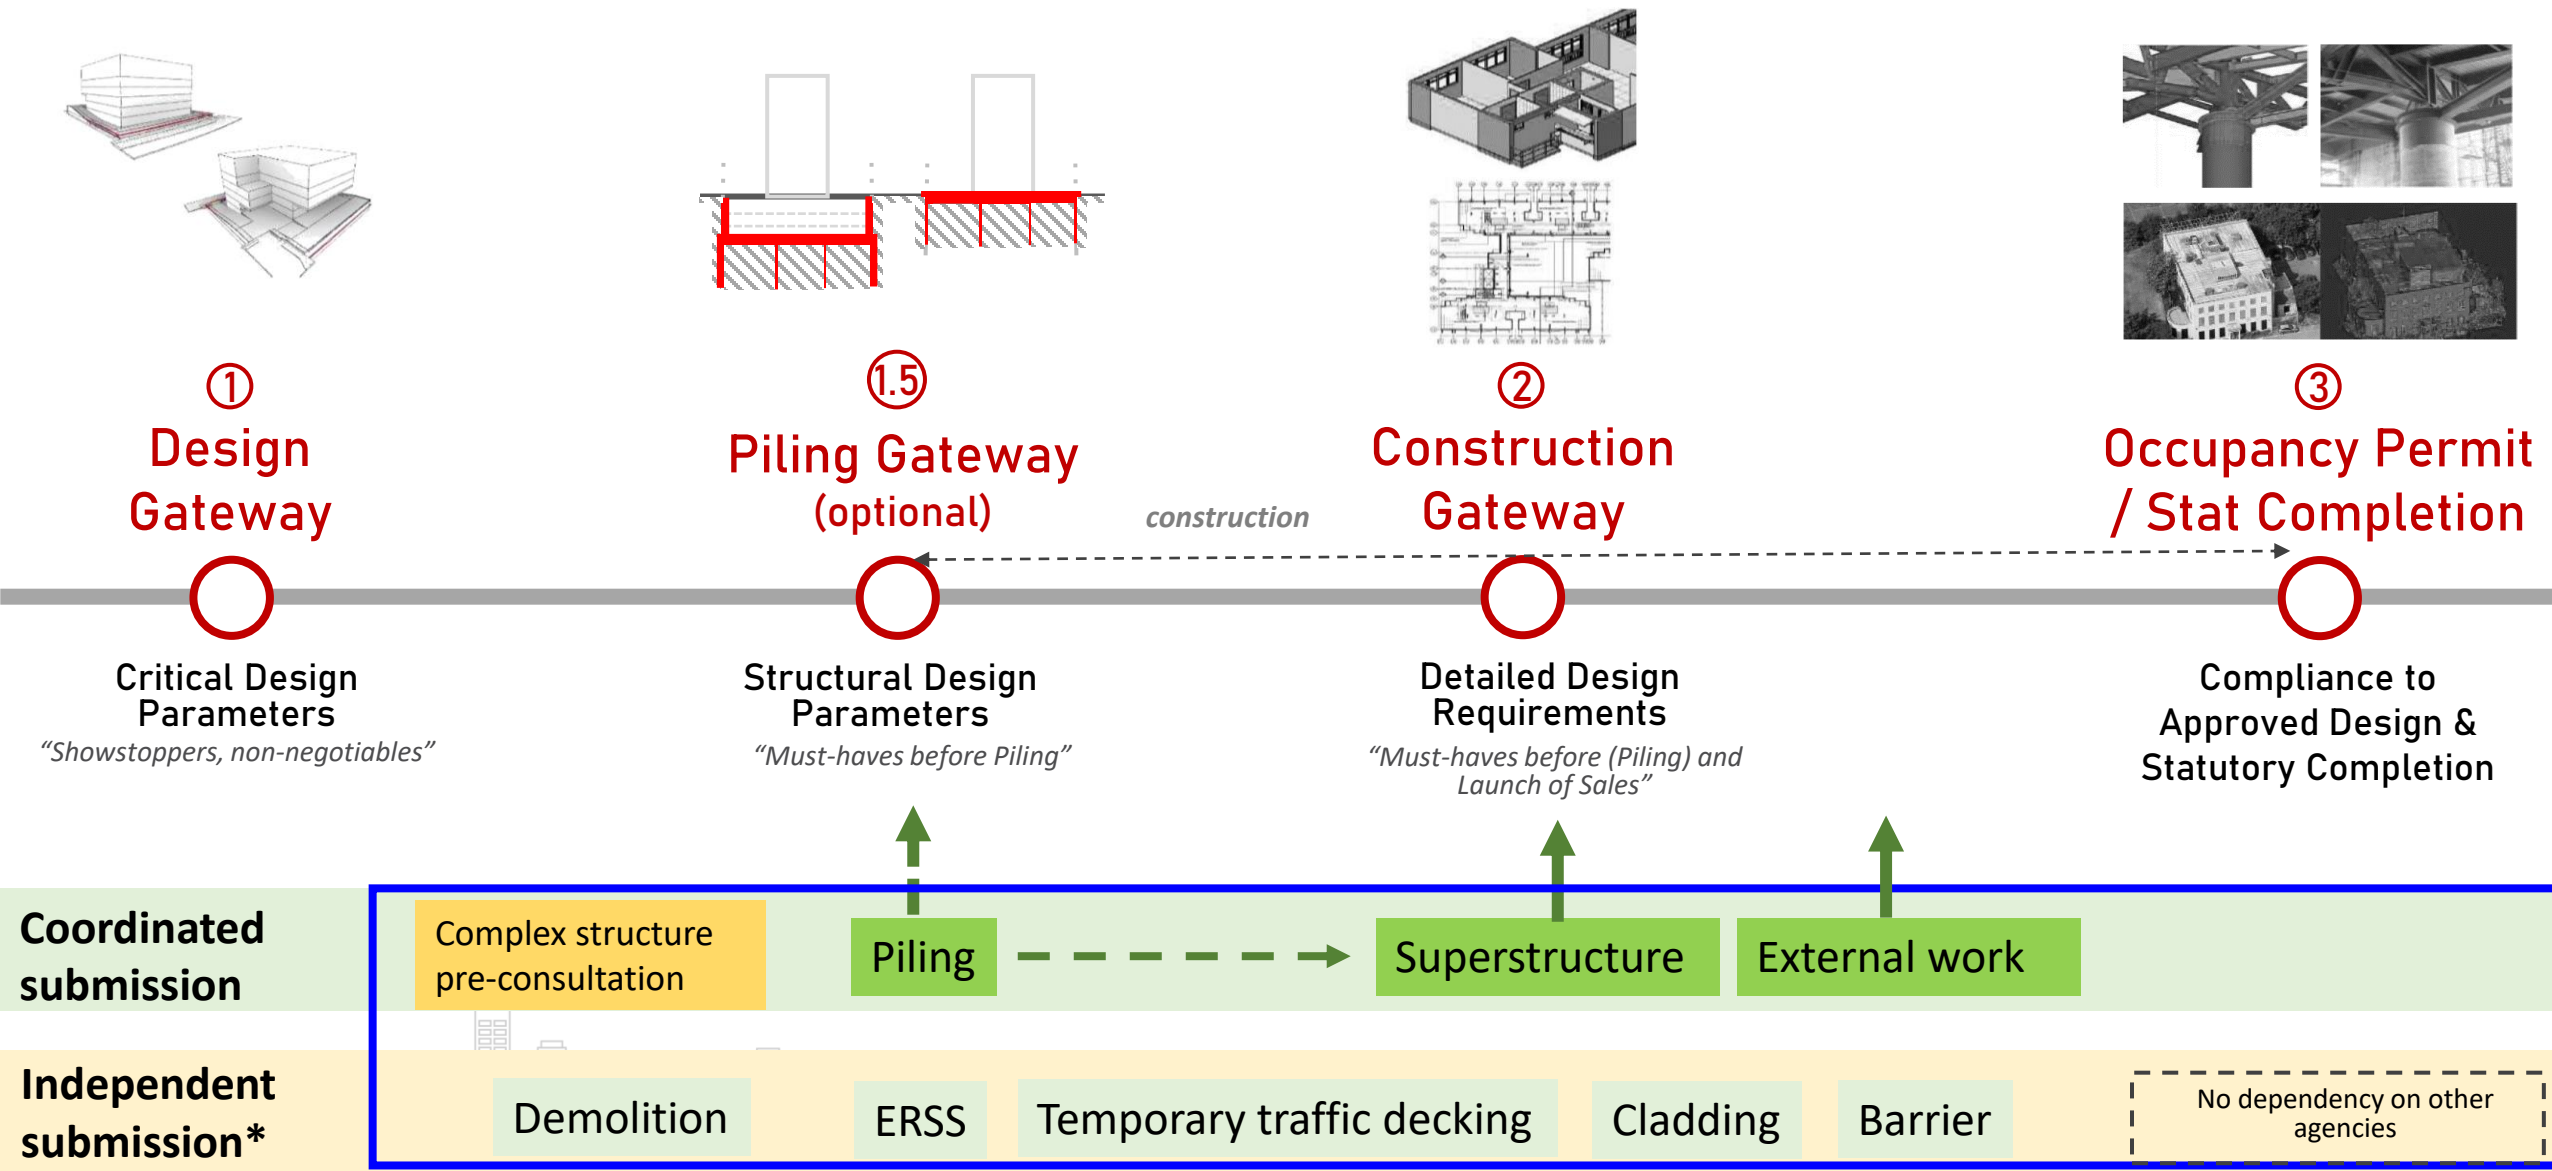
① Design Gateway

⑴.5 Piling Gateway (optional)

construction

② Construction Gateway

③ Occupancy Permit / Stat Completion

Critical Design Parameters
“Showstoppers, non-negotiables”

Structural Design Parameters
“Must-haves before Piling”

Detailed Design Requirements
“Must-haves before (Piling) and Launch of Sales”

Compliance to Approved Design & Statutory Completion

Coordinated submission

Complex structure pre-consultation

Piling

Superstructure

External work

Independent submission*

Demolition

ERSS

Temporary traffic decking

Cladding

Barrier

No dependency on other agencies